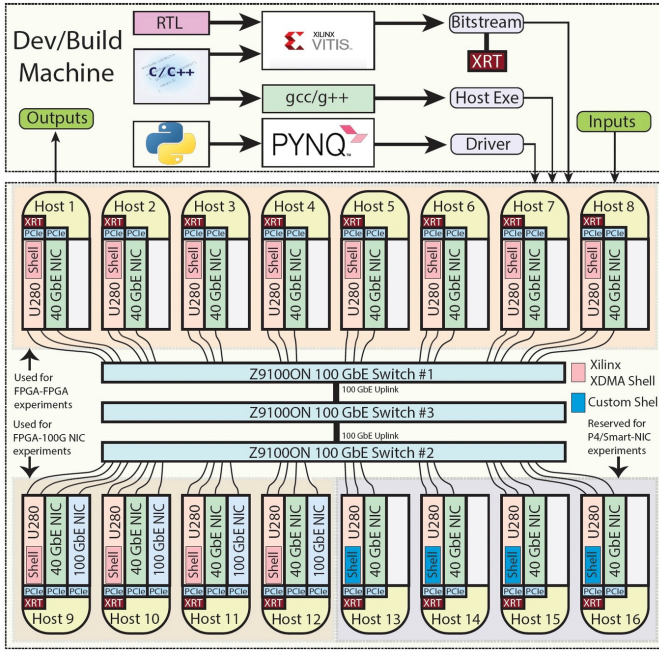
Dev/Build Machine

RTL

C/C++

XILINX VITIS.

Bitstream

XRT

gcc/g++

Host Exe

PYNQ

Driver

Outputs

Inputs

Host 1
XRT
PCIe PCIe
Shell
U280
40 GbE NIC

Host 2
XRT
PCIe PCIe
Shell
U280
40 GbE NIC

Host 3
XRT
PCIe PCIe
Shell
U280
40 GbE NIC

Host 4
XRT
PCIe PCIe
Shell
U280
40 GbE NIC

Host 5
XRT
PCIe PCIe
Shell
U280
40 GbE NIC

Host 6
XRT
PCIe PCIe
Shell
U280
40 GbE NIC

Host 7
XRT
PCIe PCIe
Shell
U280
40 GbE NIC

Host 8
XRT
PCIe PCIe
Shell
U280
40 GbE NIC

Used for FPGA-FPGA experiments

Z9100ON 100 GbE Switch #1

100 GbE Uplink

Z9100ON 100 GbE Switch #3

100 GbE Uplink

Z9100ON 100 GbE Switch #2

Xilinx XDMA Shell

Custom Shel

Used for FPGA-100G NIC experiments

Reserved for P4/Smart-NIC experiments

U280
Shell
40 GbE NIC
100 GbE NIC
PCIe PCIe PCIe
XRT
Host 9

U280
Shell
40 GbE NIC
100 GbE NIC
PCIe PCIe PCIe
XRT
Host 10

U280
Shell
40 GbE NIC
100 GbE NIC
PCIe PCIe PCIe
XRT
Host 11

U280
Shell
40 GbE NIC
100 GbE NIC
PCIe PCIe PCIe
XRT
Host 12

U280
Shell
40 GbE NIC
PCIe PCIe
XRT
Host 13

U280
Shell
40 GbE NIC
PCIe PCIe
XRT
Host 14

U280
Shell
40 GbE NIC
PCIe PCIe
XRT
Host 15

U280
Shell
40 GbE NIC
PCIe PCIe
XRT
Host 16